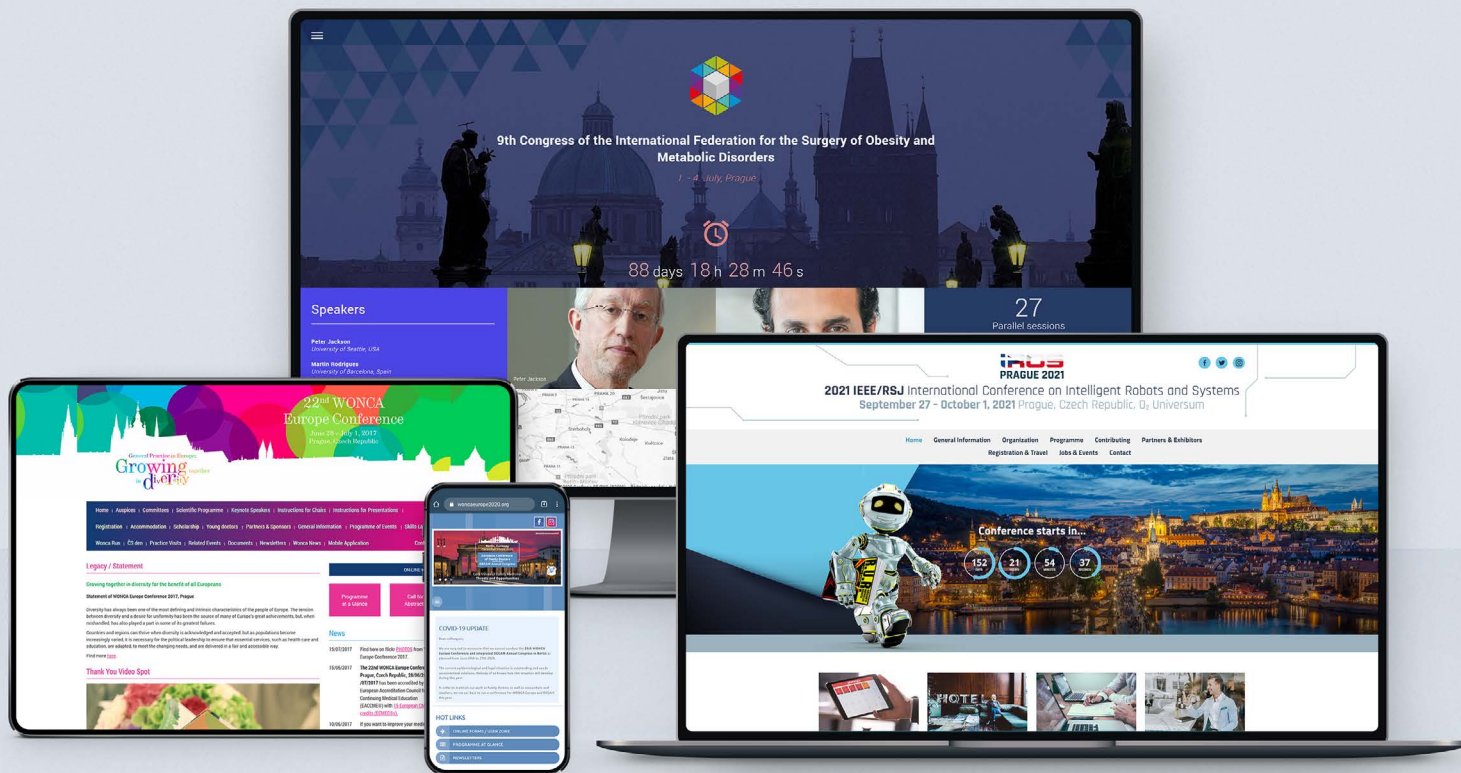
9th Congress of the International Federation for the Surgery of Obesity and Metabolic Disorders

1 - 4 July, Prague

88 days 18 h 28 m 46 s

Speakers

Peter Jackson
University of Seattle, USA

Martin Rodrigues
University of Barcelona, Spain

Peter Jackson

27
Parallel sessions

22nd WONCA Europe Conference
June 28 - July 1, 2017
Prague, Czech Republic

General Practice in Europe
Growing together in diversity

Home | Auspices | Committees | Scientific Programme | Keynote Speakers | Instructions for Chairs | Instructions for Presentations |
Registration | Accommodation | Scholarship | Young doctors | Partners & Sponsors | General information | Programme of Events | Skills La
Wonca Run | Practice Visits | Related Events | Documents | Newsletters | Wonca News | Mobile Application

Legacy / Statement

Growing together in diversity for the benefit of all Europeans

Statement of WONCA Europe Conference 2017, Prague

Thank You Video Spot

Programme at a Glance

Call for Abstracts

News

10/07/2017
10/05/2017
10/05/2017

woncaeurope2020.org

COVID-19 UPDATE

HOT LINKS

IROS
PRAGUE 2021

2021 IEEE/RSJ International Conference on Intelligent Robots and Systems
September 27 - October 1, 2021 Prague, Czech Republic, O2 Universum

Home General Information Organization Programme Contributing Partners & Exhibitors
Registration & Travel Jobs & Events Contact

Conference starts in...

152 21 54 37

HOTEL